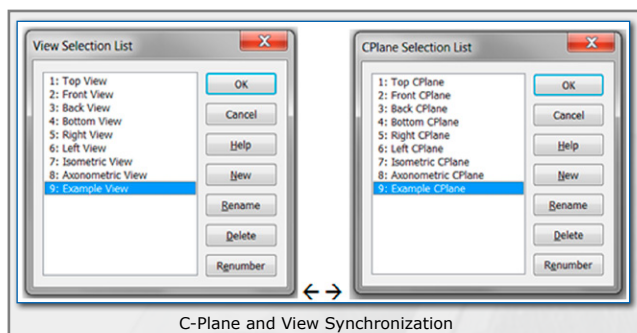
View Selection List

X

1: Top View
2: Front View
3: Back View
4: Bottom View
5: Right View
6: Left View
7: Isometric View
8: Axonometric View
9: Example View

OK

Cancel

Help

New

Rename

Delete

Renumber

← →

CPlane Selection List

X

1: Top CPlane
2: Front CPlane
3: Back CPlane
4: Bottom CPlane
5: Right CPlane
6: Left CPlane
7: Isometric CPlane
8: Axonometric CPlane
9: Example CPlane

OK

Cancel

Help

New

Rename

Delete

Renumber

C-Plane and View Synchronization